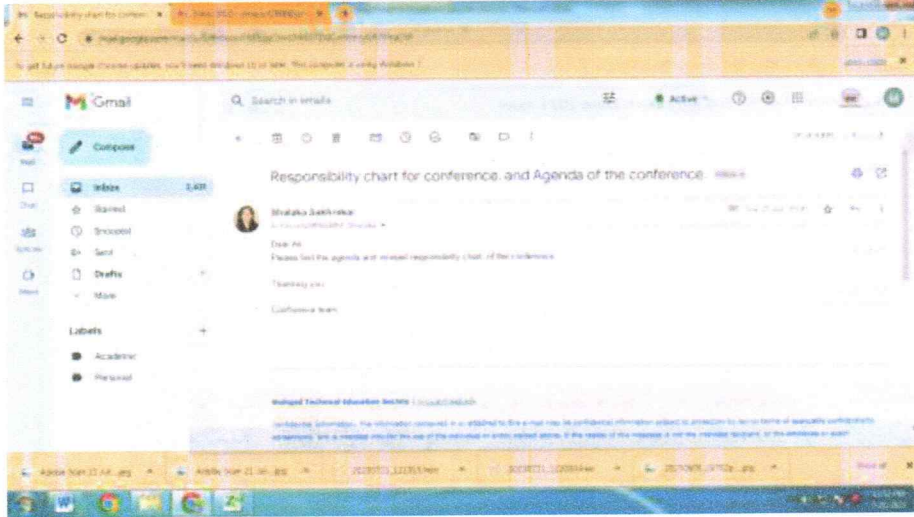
Gmail

Search in emails

Active

Compose

Inbox 3,431

Starred

Snoozed

Sent

Drafts

More

Labels

Academic

Personal

Responsibility chart for conference. and Agenda of the conference. Inbox

Shalaka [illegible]

Dear All,

Please find the agenda and revised responsibility chart of the conference.

Thanking you

Conference team

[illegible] Technical Education Society

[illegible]